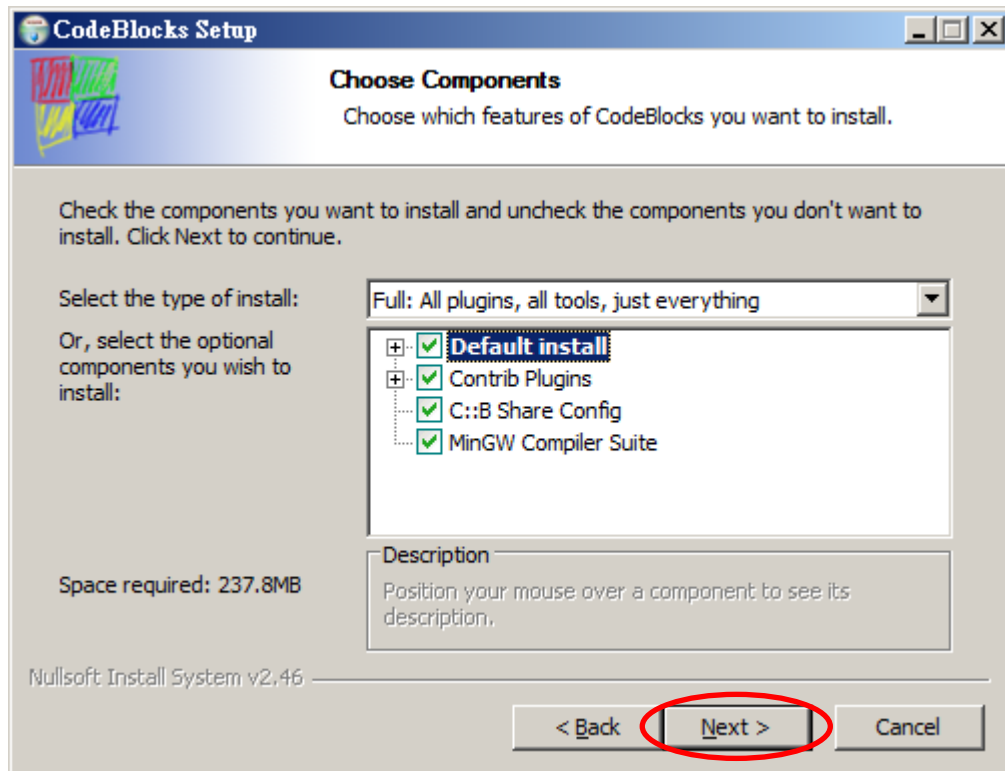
CodeBlocks Setup

Choose Components

Choose which features of CodeBlocks you want to install.

Check the components you want to install and uncheck the components you don't want to install. Click Next to continue.

Select the type of install:

Full: All plugins, all tools, just everything

Or, select the optional components you wish to install:

Default install
Contrib Plugins
C::B Share Config
MinGW Compiler Suite

Description

Position your mouse over a component to see its description.

Space required: 237.8MB

Nullsoft Install System v2.46

< Back

Next >

Cancel